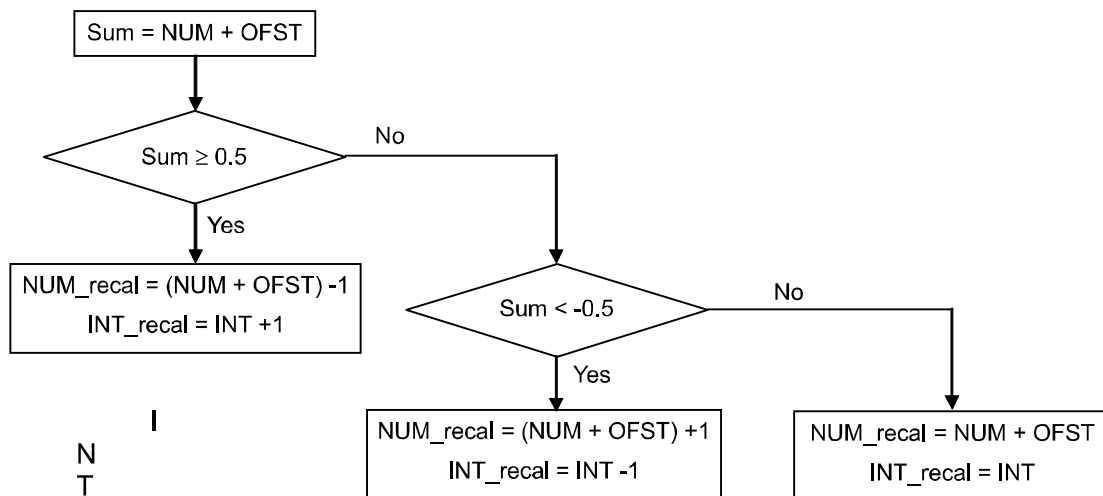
Sum = NUM + OFST

Sum ≥ 0.5

No

Yes

NUM_recal = (NUM + OFST) -1
INT_recal = INT +1

Sum < -0.5

No

Yes

I
N
T

NUM_recal = (NUM + OFST) +1
INT_recal = INT -1

NUM_recal = NUM + OFST
INT_recal = INT